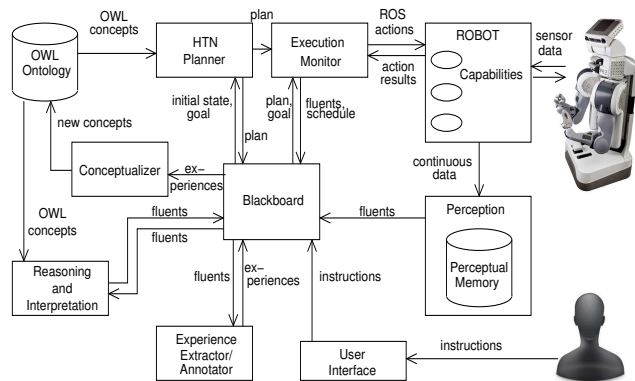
OWL concepts

OWL Ontology

HTN Planner

plan

Execution Monitor

ROS actions

action results

ROBOT

Capabilities

sensor data

initial state, goal

plan

plan, goal

fluents, schedule

new concepts

Conceptualizer

ex–periences

Blackboard

continuous data

OWL concepts

fluents

fluents

fluents

Perception

Perceptual Memory

Reasoning and Interpretation

fluents

ex–periences

instructions

Experience Extractor/ Annotator

User Interface

instructions